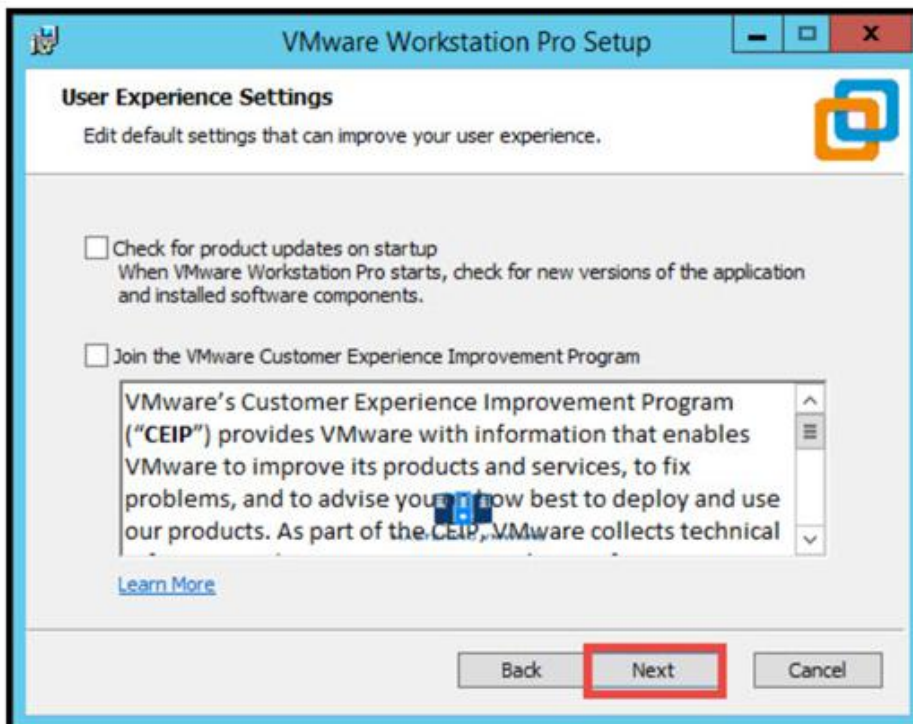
VMware Workstation Pro Setup

User Experience Settings

Edit default settings that can improve your user experience.

Check for product updates on startup
When VMware Workstation Pro starts, check for new versions of the application and installed software components.

Join the VMware Customer Experience Improvement Program

VMware's Customer Experience Improvement Program ("CEIP") provides VMware with information that enables VMware to improve its products and services, to fix problems, and to advise you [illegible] best to deploy and use our products. As part of the CEIP, VMware collects technical

Learn More

Back Next Cancel